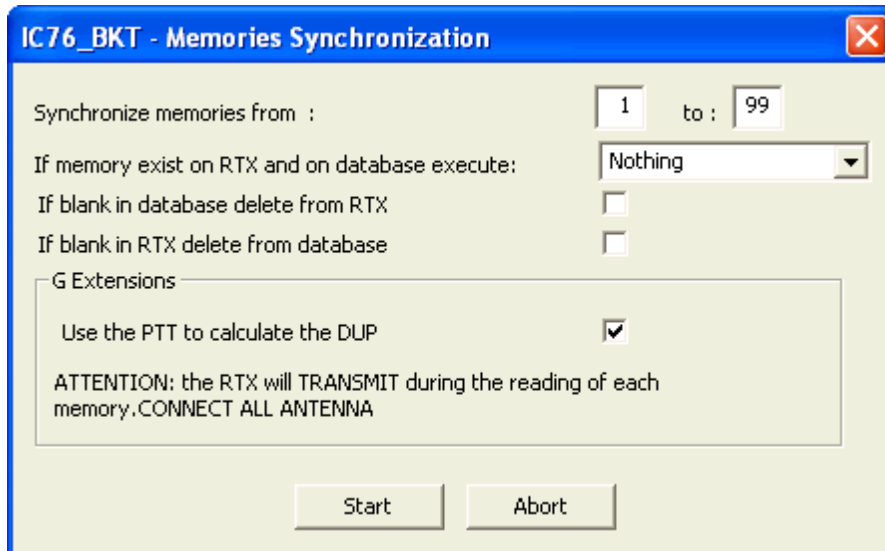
IC76_BKT - Memories Synchronization

Synchronize memories from : 1 to : 99

If memory exist on RTX and on database execute: Nothing

If blank in database delete from RTX

If blank in RTX delete from database

G Extensions

Use the PTT to calculate the DUP

ATTENTION: the RTX will TRANSMIT during the reading of each memory.CONNECT ALL ANTENNA

Start

Abort